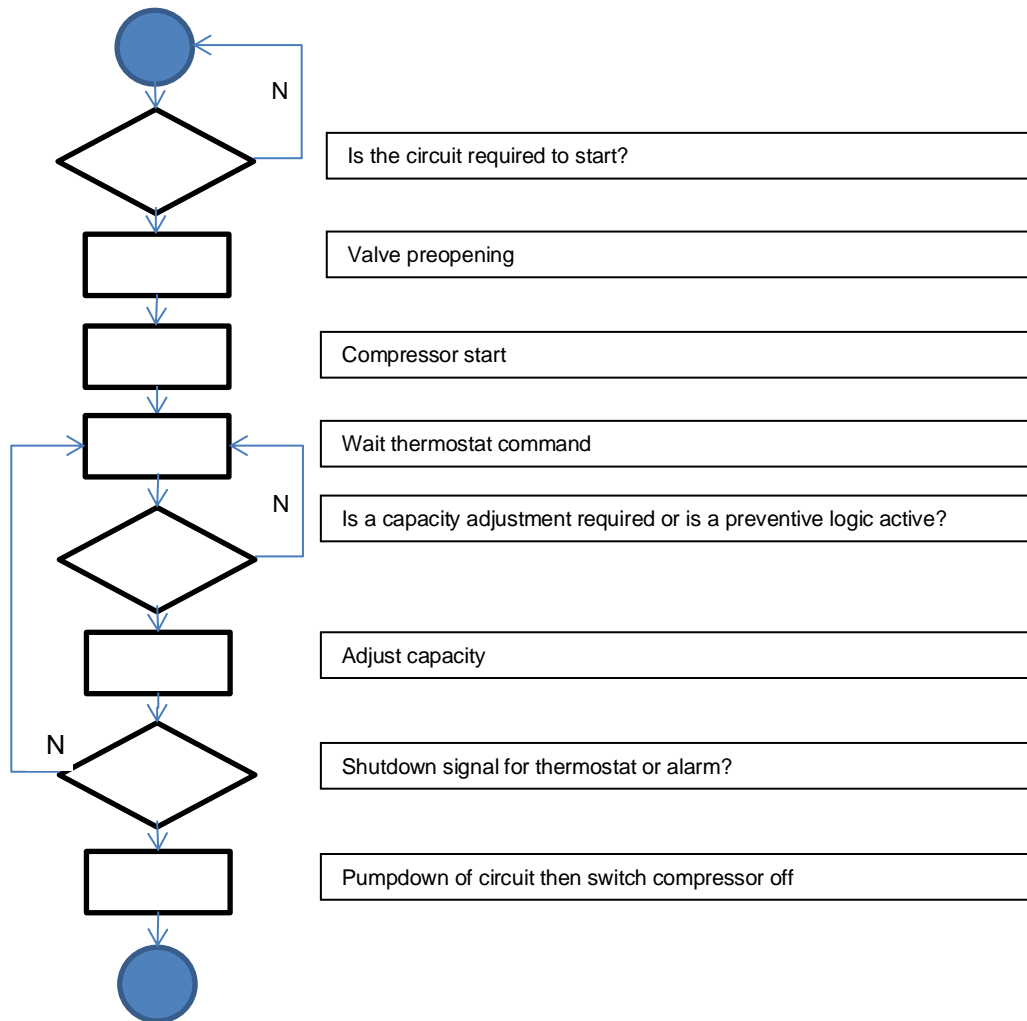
N

Is the circuit required to start?

Valve preopening

Compressor start

Wait thermostat command

N

Is a capacity adjustment required or is a preventive logic active?

Adjust capacity

N

Shutdown signal for thermostat or alarm?

Pumpdown of circuit then switch compressor off